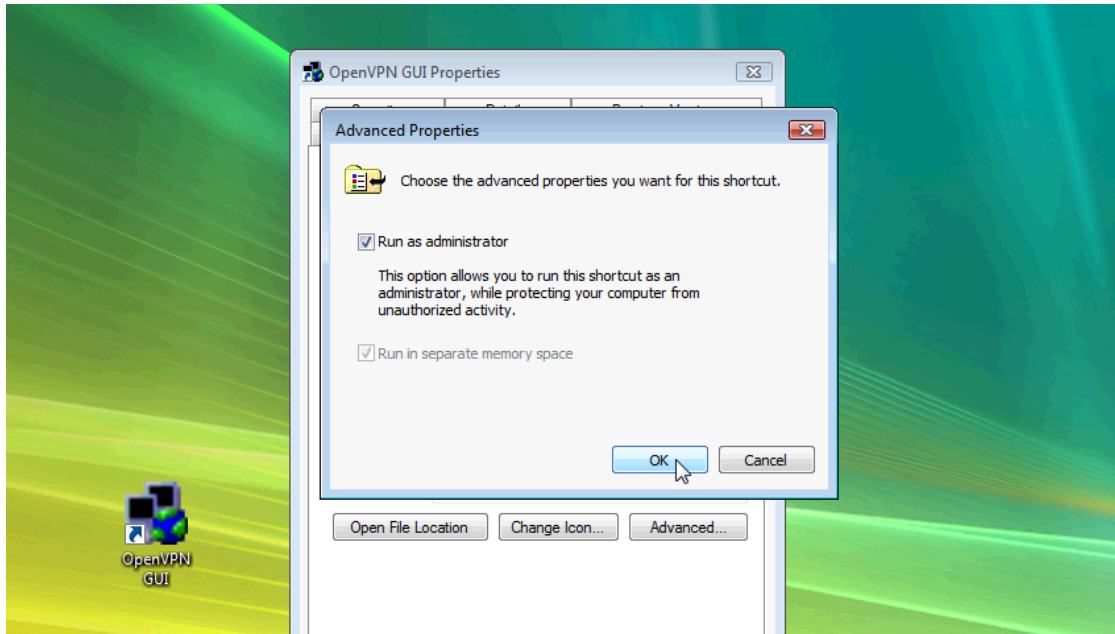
OpenVPN GUI Properties

Advanced Properties

Choose the advanced properties you want for this shortcut.

Run as administrator

This option allows you to run this shortcut as an administrator, while protecting your computer from unauthorized activity.

Run in separate memory space

OK

Cancel

Open File Location

Change Icon...

Advanced...

OpenVPN GUI